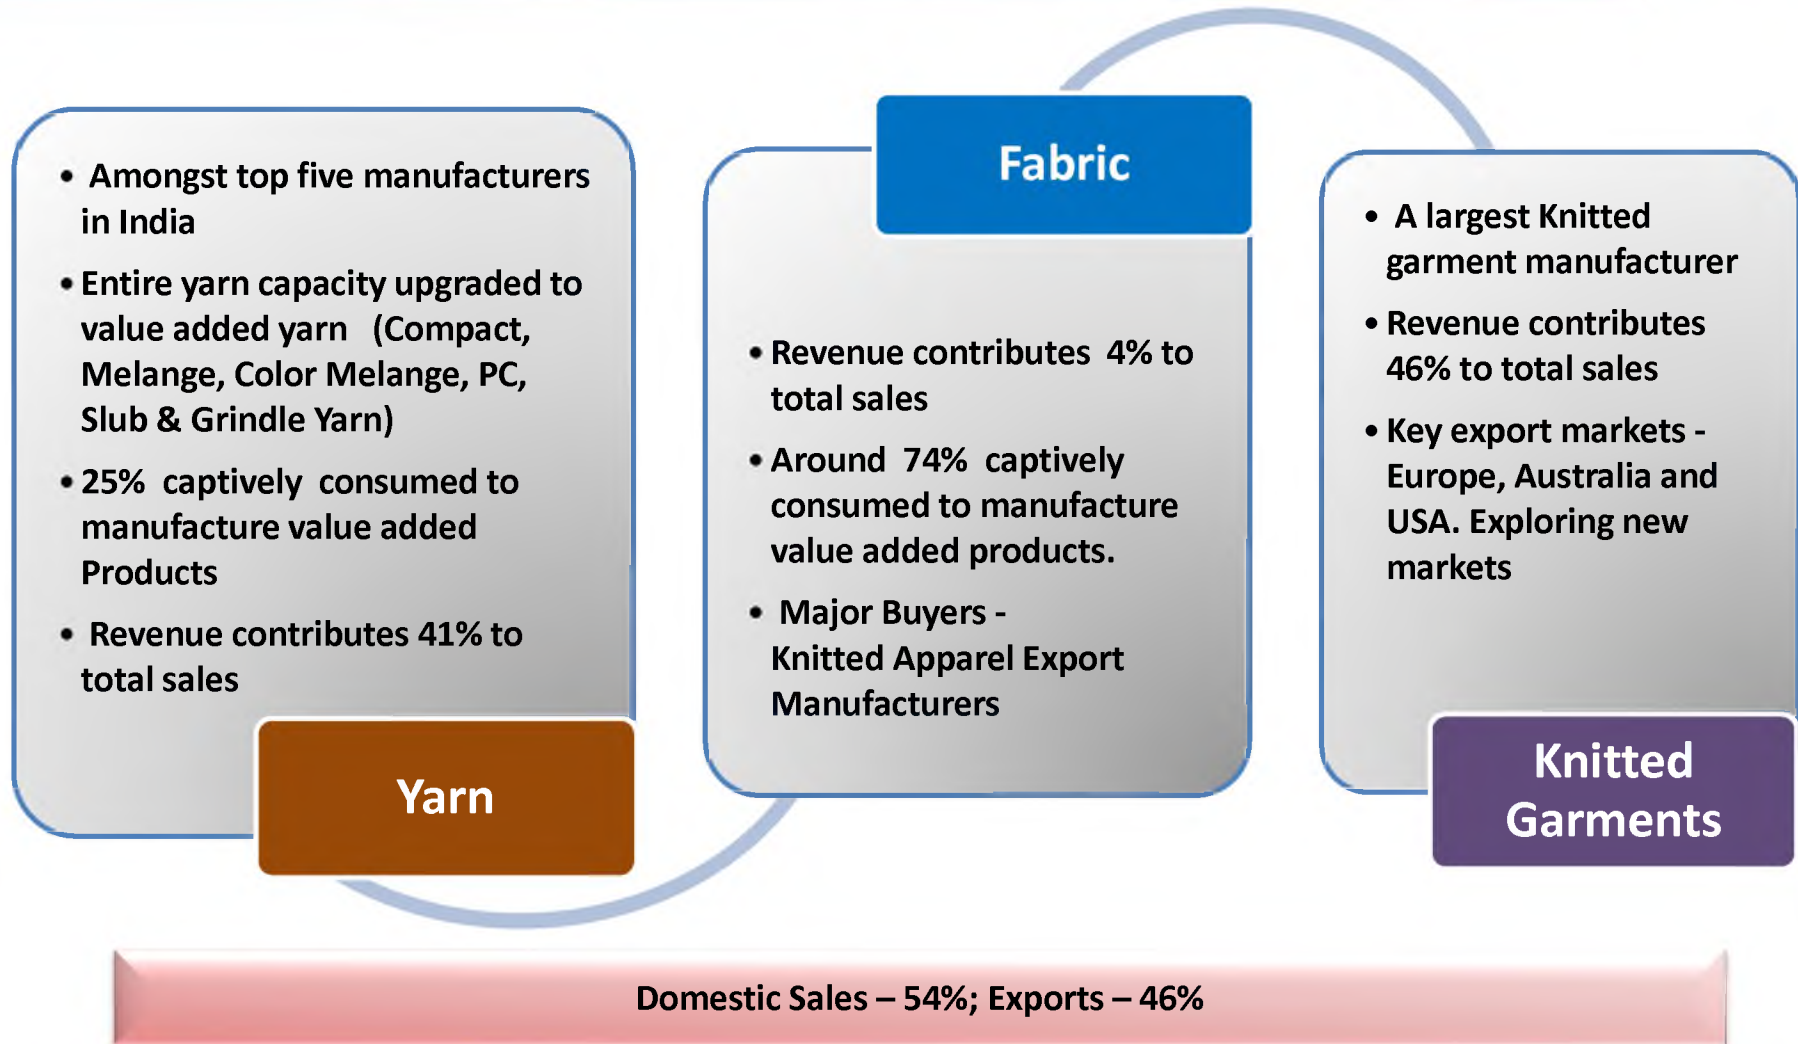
• Amongst top five manufacturers in India

• Entire yarn capacity upgraded to value added yarn (Compact, Melange, Color Melange, PC, Slub & Grindle Yarn)

• 25% captively consumed to manufacture value added Products

• Revenue contributes 41% to total sales

Yarn

Fabric

• Revenue contributes 4% to total sales

• Around 74% captively consumed to manufacture value added products.

• Major Buyers - Knitted Apparel Export Manufacturers

• A largest Knitted garment manufacturer

• Revenue contributes 46% to total sales

• Key export markets - Europe, Australia and USA. Exploring new markets

Knitted Garments

Domestic Sales – 54%; Exports – 46%